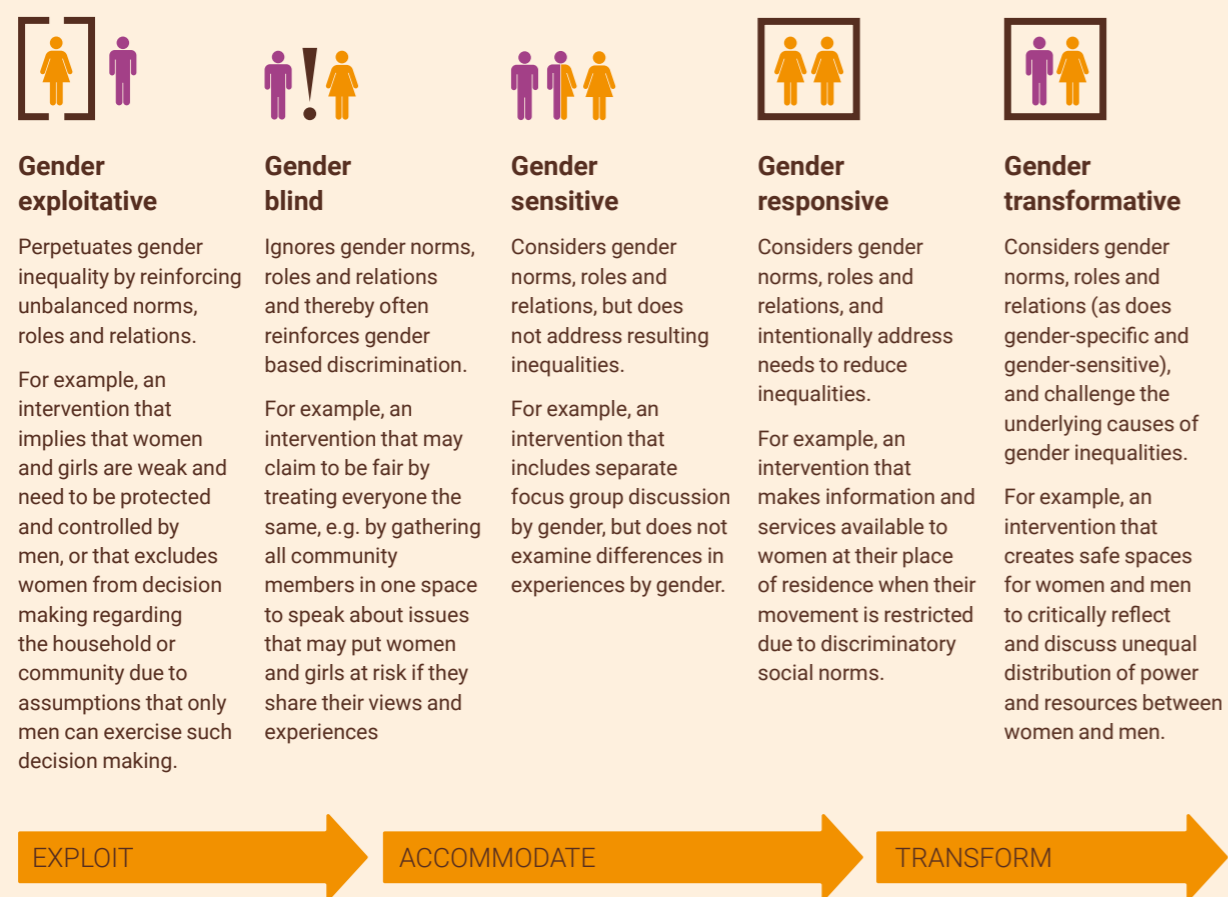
Gender exploitative

Perpetuates gender inequality by reinforcing unbalanced norms, roles and relations.

For example, an intervention that implies that women and girls are weak and need to be protected and controlled by men, or that excludes women from decision making regarding the household or community due to assumptions that only men can exercise such decision making.

Gender blind

Ignores gender norms, roles and relations and thereby often reinforces gender based discrimination.

For example, an intervention that may claim to be fair by treating everyone the same, e.g. by gathering all community members in one space to speak about issues that may put women and girls at risk if they share their views and experiences

Gender sensitive

Considers gender norms, roles and relations, but does not address resulting inequalities.

For example, an intervention that includes separate focus group discussion by gender, but does not examine differences in experiences by gender.

Gender responsive

Considers gender norms, roles and relations, and intentionally address needs to reduce inequalities.

For example, an intervention that makes information and services available to women at their place of residence when their movement is restricted due to discriminatory social norms.

Gender transformative

Considers gender norms, roles and relations (as does gender-specific and gender-sensitive), and challenge the underlying causes of gender inequalities.

For example, an intervention that creates safe spaces for women and men to critically reflect and discuss unequal distribution of power and resources between women and men.

EXPLOIT

ACCOMMODATE

TRANSFORM